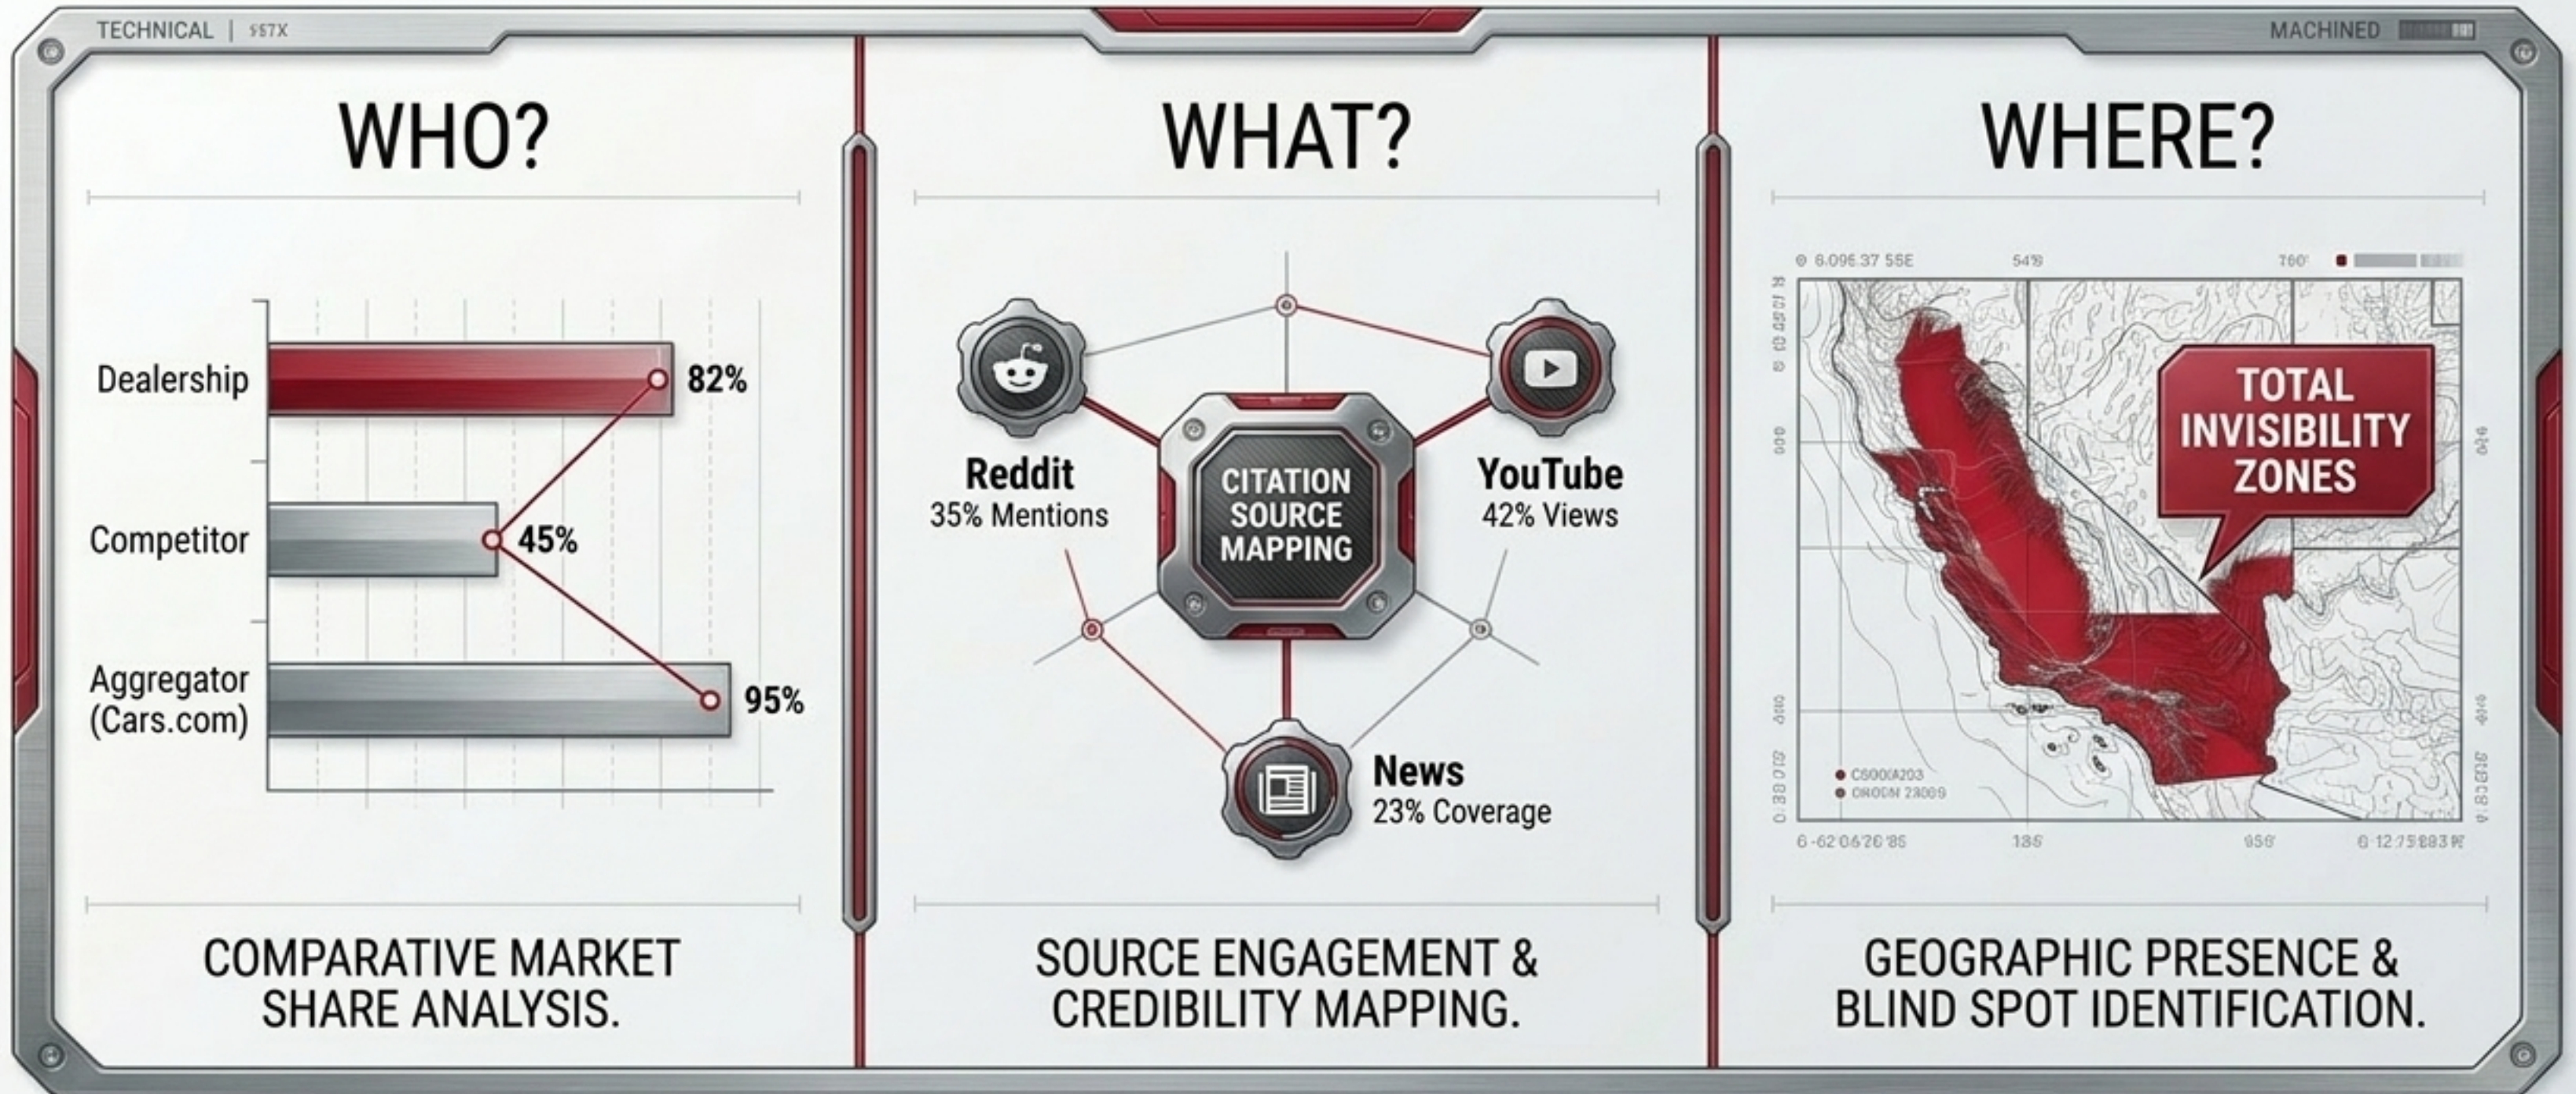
TECHNICAL | 557X

MACHINED

WHO?

Dealership
82%
Competitor
45%
Aggregator (Cars.com)
95%

COMPARATIVE MARKET SHARE ANALYSIS.

WHAT?

Reddit
35% Mentions

CITATION SOURCE MAPPING

YouTube
42% Views

News
23% Coverage

SOURCE ENGAGEMENT & CREDIBILITY MAPPING.

WHERE?

6.096.37 55E
54'9
760'

TOTAL INVISIBILITY ZONES

C500(A203
CROON 23009

6-62 06'26'85
135
056'
6 12 75'283 N'

GEOGRAPHIC PRESENCE & BLIND SPOT IDENTIFICATION.